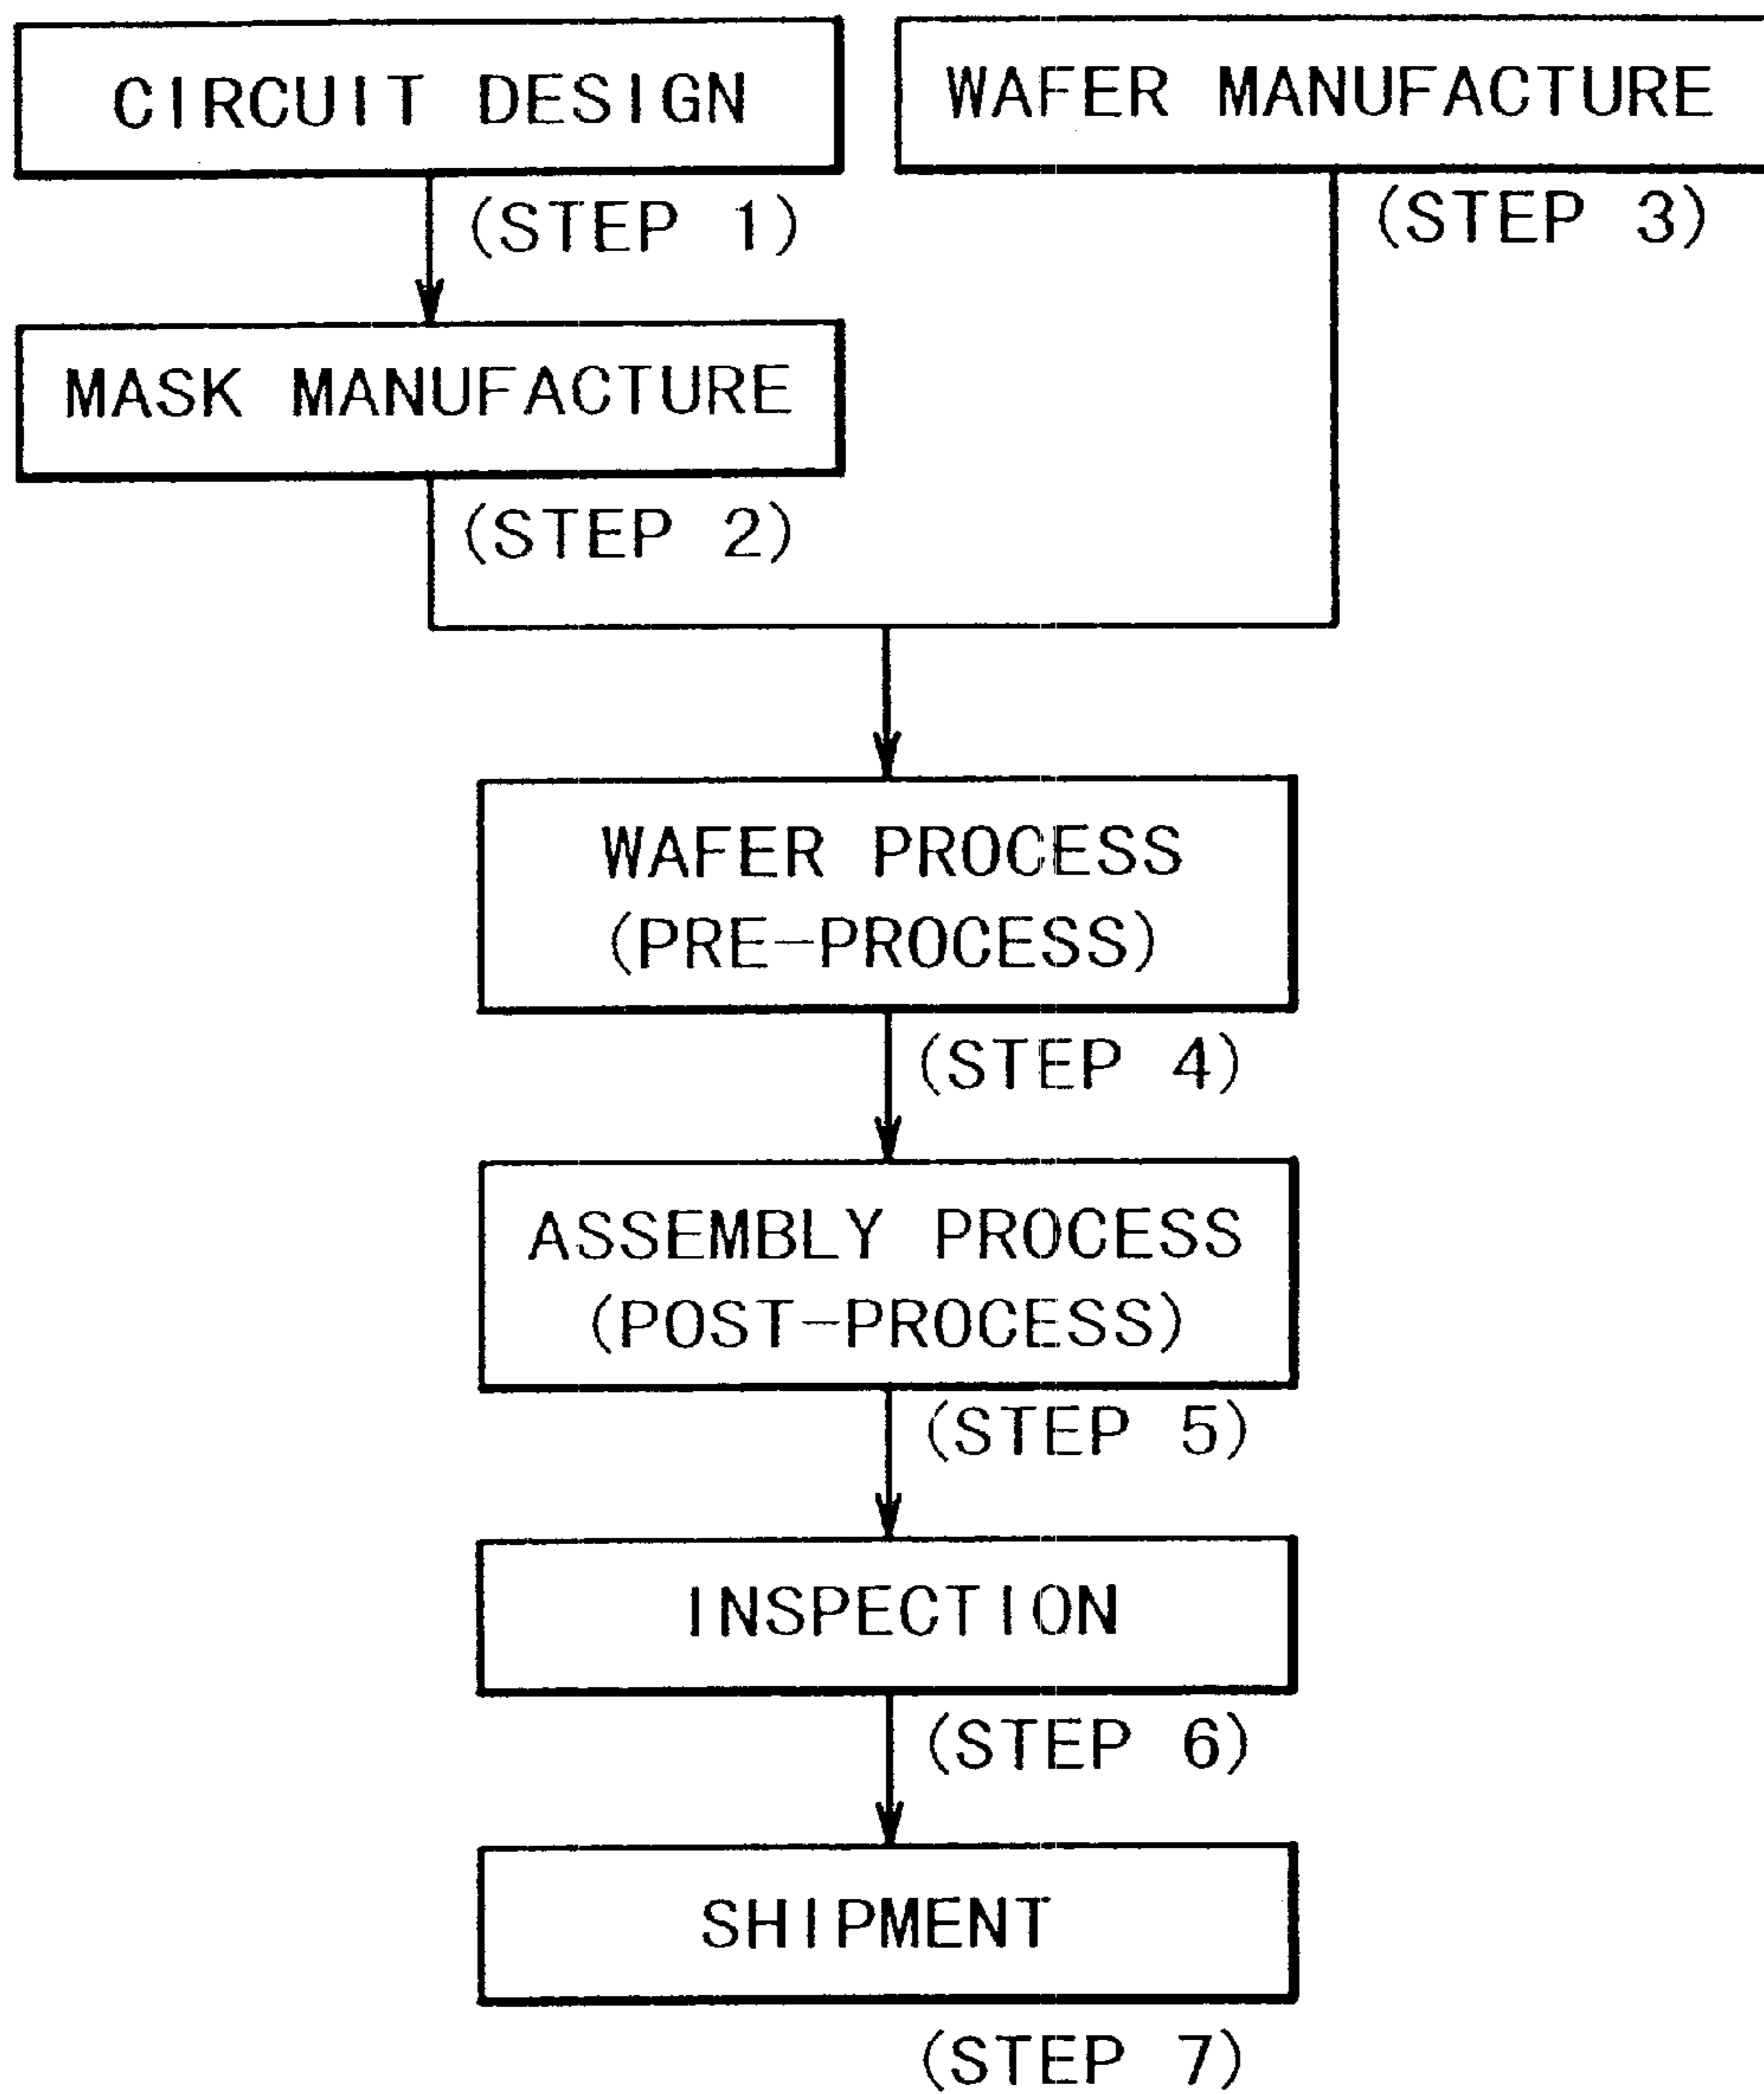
CIRCUIT DESIGN

WAFER MANUFACTURE

(STEP 1)

(STEP 3)

MASK MANUFACTURE

(STEP 2)

WAFER PROCESS (PRE-PROCESS)

(STEP 4)

ASSEMBLY PROCESS (POST-PROCESS)

(STEP 5)

INSPECTION

(STEP 6)

SHIPMENT

(STEP 7)